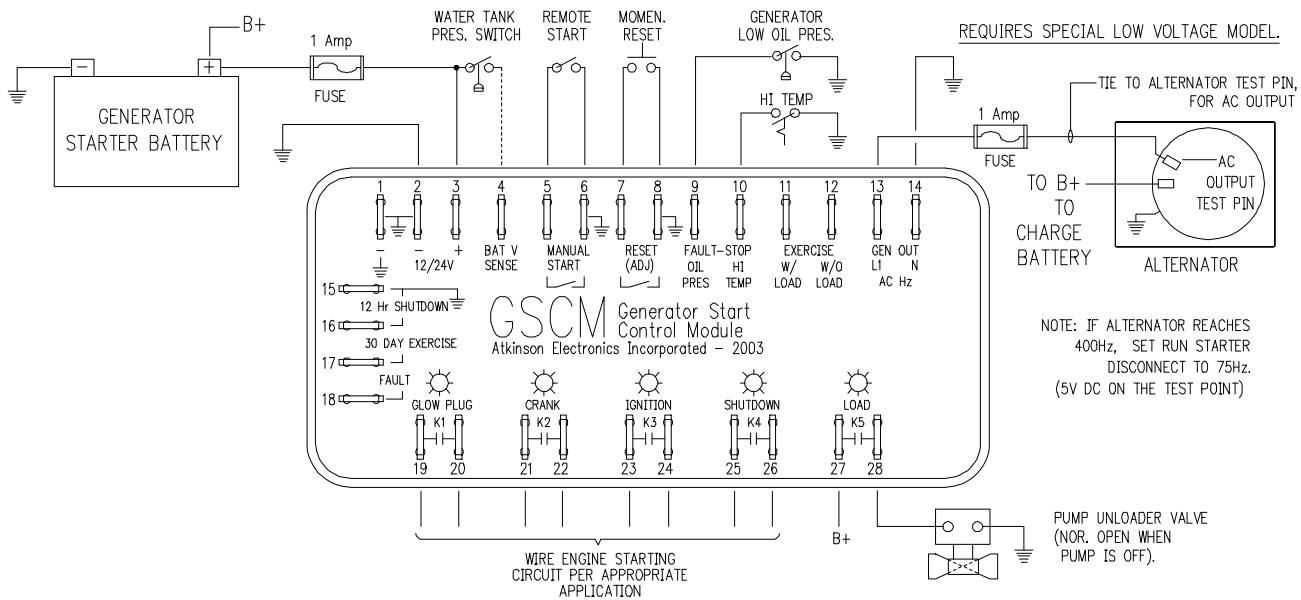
B+

1 Amp

FUSE

WATER TANK PRES. SWITCH

REMOTE START

MOMEN. RESET

GENERATOR LOW OIL PRES.

HI TEMP

REQUIRES SPECIAL LOW VOLTAGE MODEL.

TIE TO ALTERNATOR TEST PIN, FOR AC OUTPUT

1 Amp

FUSE

AC OUTPUT TEST PIN

TO B+ TO CHARGE BATTERY

ALTERNATOR

−

+

GENERATOR STARTER BATTERY

1 2 3 4 5 6 7 8 9 10 11 12 13 14

− 12/24V +

BAT V SENSE

MANUAL START

RESET (ADJ)

FAULT−STOP OIL PRES HI TEMP

EXERCISE W/ LOAD W/O LOAD

GEN OUT L1 N AC Hz

15 12 Hr SHUTDOWN

16 30 DAY EXERCISE

17 FAULT

18

GSCM Generator Start Control Module

Atkinson Electronics Incorporated − 2003

NOTE: IF ALTERNATOR REACHES 400Hz, SET RUN STARTER DISCONNECT TO 75Hz. (5V DC ON THE TEST POINT)

GLOW PLUG K1 19 20

CRANK K2 21 22

IGNITION K3 23 24

SHUTDOWN K4 25 26

LOAD K5 27 28

B+

WIRE ENGINE STARTING CIRCUIT PER APPROPRIATE APPLICATION

PUMP UNLOADER VALVE (NOR. OPEN WHEN PUMP IS OFF).